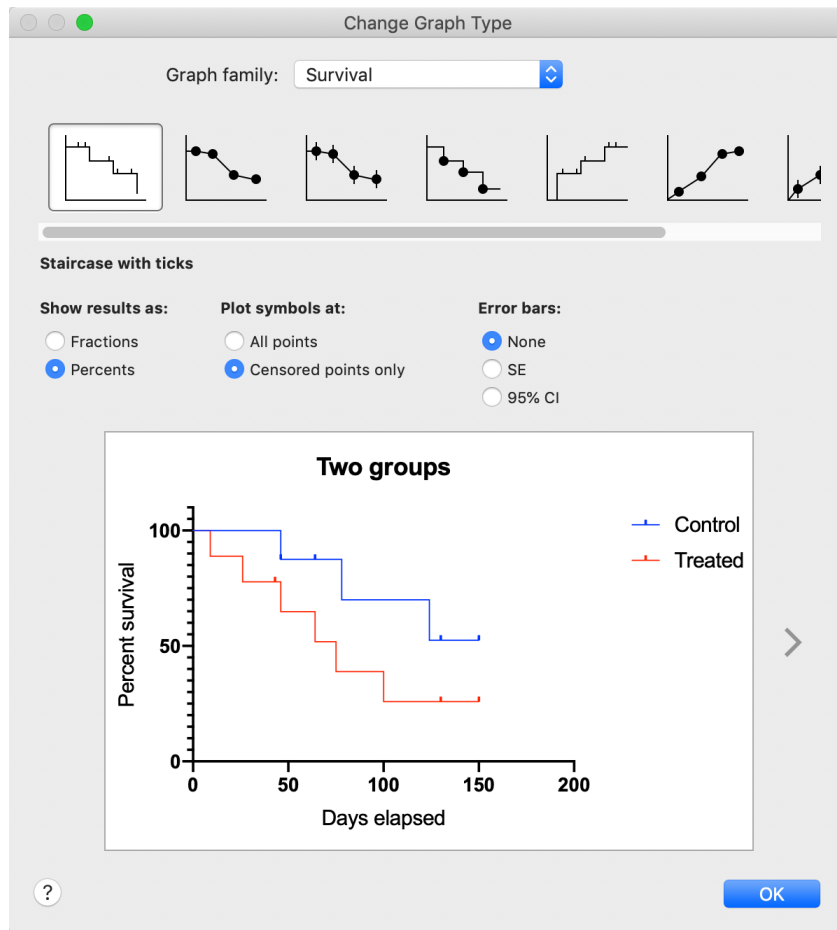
Change Graph Type

Graph family: Survival

Staircase with ticks

Show results as:
Fractions
Percents

Plot symbols at:
All points
Censored points only

Error bars:
None
SE
95% CI

Two groups

Control
Treated

100
50
0
Percent survival

0
50
100
150
200
Days elapsed

?

OK